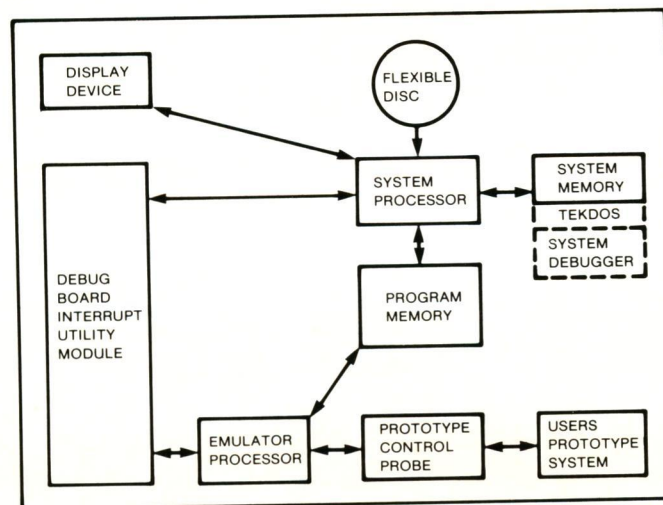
DISPLAY DEVICE

FLEXIBLE DISC

SYSTEM PROCESSOR

SYSTEM MEMORY

TEKDOS

SYSTEM DEBUGGER

DEBUG BOARD INTERRUPT UTILITY MODULE

PROGRAM MEMORY

EMULATOR PROCESSOR

PROTOTYPE CONTROL PROBE

USERS PROTOTYPE SYSTEM